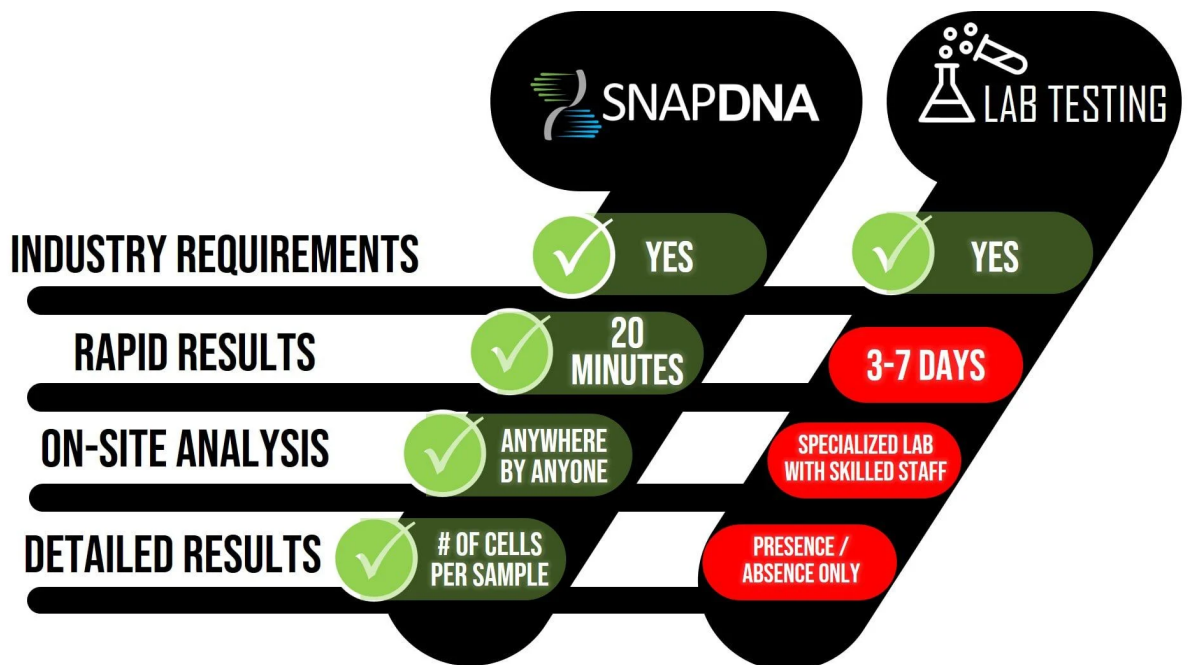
| | SNAPDNA | LAB TESTING |
|---|---|---|
| INDUSTRY REQUIREMENTS | YES | YES |
| RAPID RESULTS | 20 MINUTES | 3-7 DAYS |
| ON-SITE ANALYSIS | ANYWHERE BY ANYONE | SPECIALIZED LAB WITH SKILLED STAFF |
| DETAILED RESULTS | # OF CELLS PER SAMPLE | PRESENCE / ABSENCE ONLY |